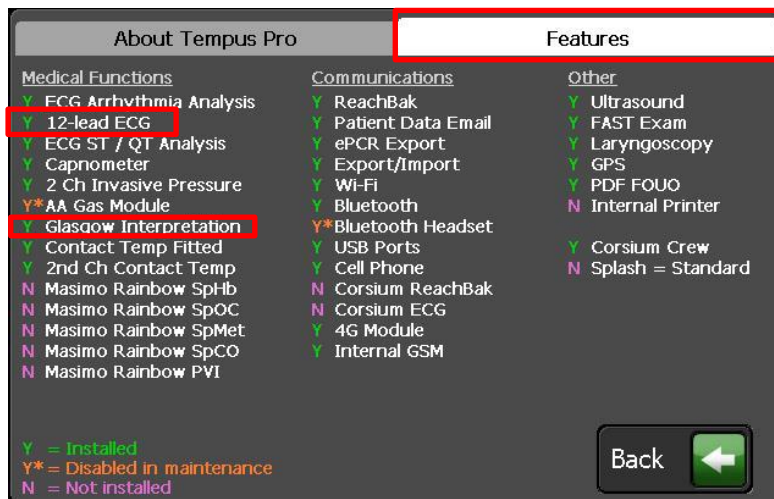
About Tempus Pro

Features

Medical Functions
Y ECG Arrhythmia Analysis
Y 12-lead ECG
Y ECG ST / QT Analysis
Y Capnometer
Y 2 Ch Invasive Pressure
Y* AA Gas Module
Y Glasgow Interpretation
Y Contact Temp Fitted
Y 2nd Ch Contact Temp
N Masimo Rainbow SpHb
N Masimo Rainbow SpOC
N Masimo Rainbow SpMet
N Masimo Rainbow SpCO
N Masimo Rainbow PVI

Communications
Y ReachBak
Y Patient Data Email
Y ePCR Export
Y Export/Import
Y Wi-Fi
Y Bluetooth
Y* Bluetooth Headset
Y USB Ports
Y Cell Phone
N Corsium ReachBak
N Corsium ECG
Y 4G Module
Y Internal GSM

Other
Y Ultrasound
Y FAST Exam
Y Laryngoscopy
Y GPS
Y PDF FOUO
N Internal Printer

Y Corsium Crew
N Splash = Standard

Y = Installed
Y* = Disabled in maintenance
N = Not installed

Back